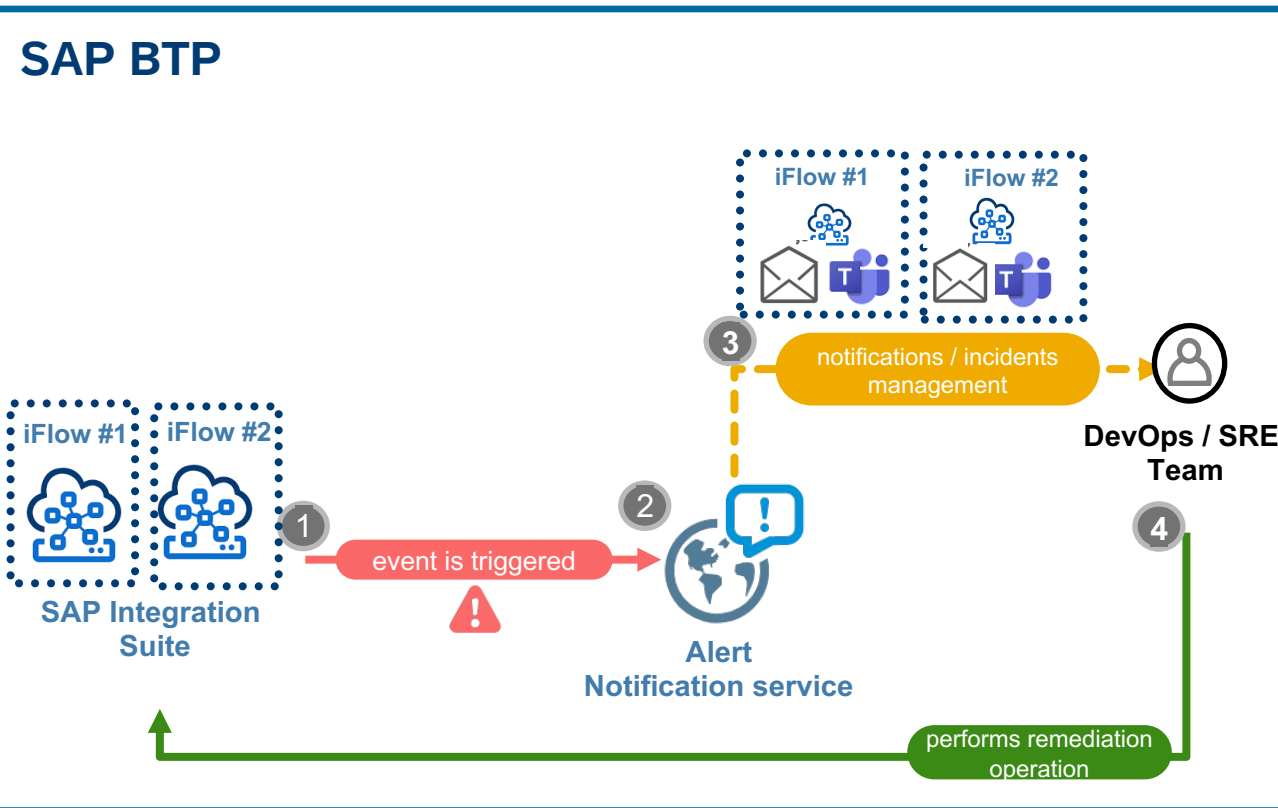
SAP BTP

iFlow #1

iFlow #2

3

notifications / incidents management

DevOps / SRE Team

iFlow #1

iFlow #2

1

event is triggered

2

SAP Integration Suite

Alert Notification service

4

performs remediation operation